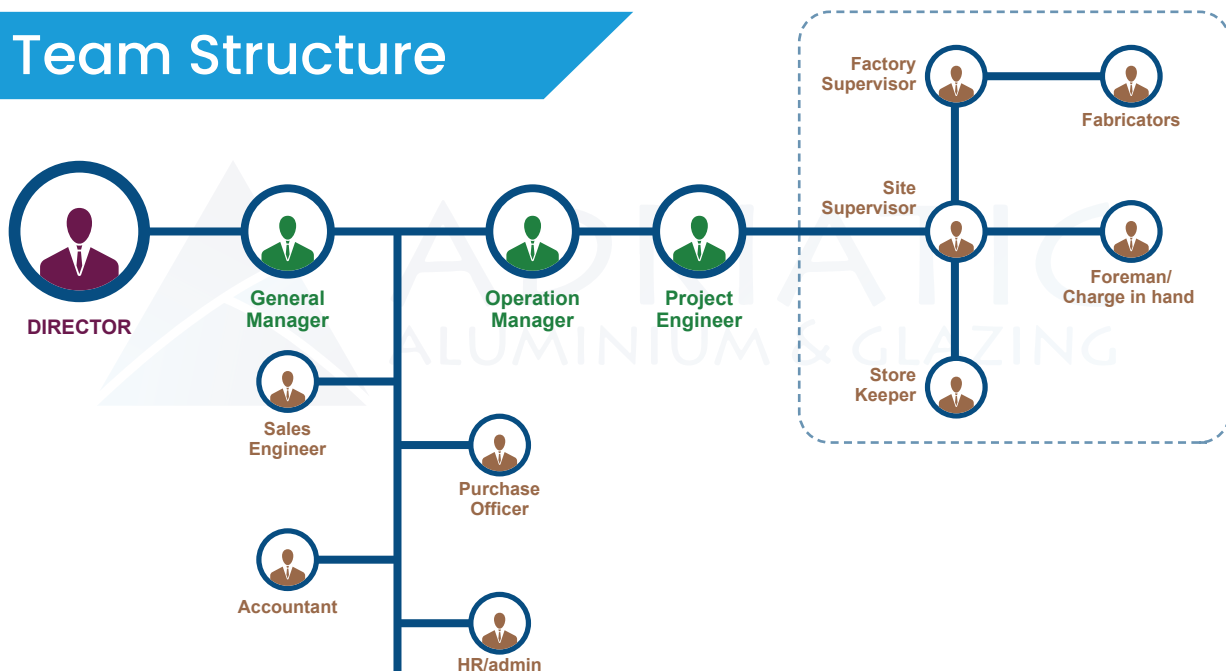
Team Structure

DIRECTOR

General Manager

Operation Manager

Project Engineer

Factory Supervisor

Fabricators

Site Supervisor

Foreman/ Charge in hand

Store Keeper

Sales Engineer

Purchase Officer

Accountant

HR/admin

ADRIATIC
ALUMINIUM & GLAZING